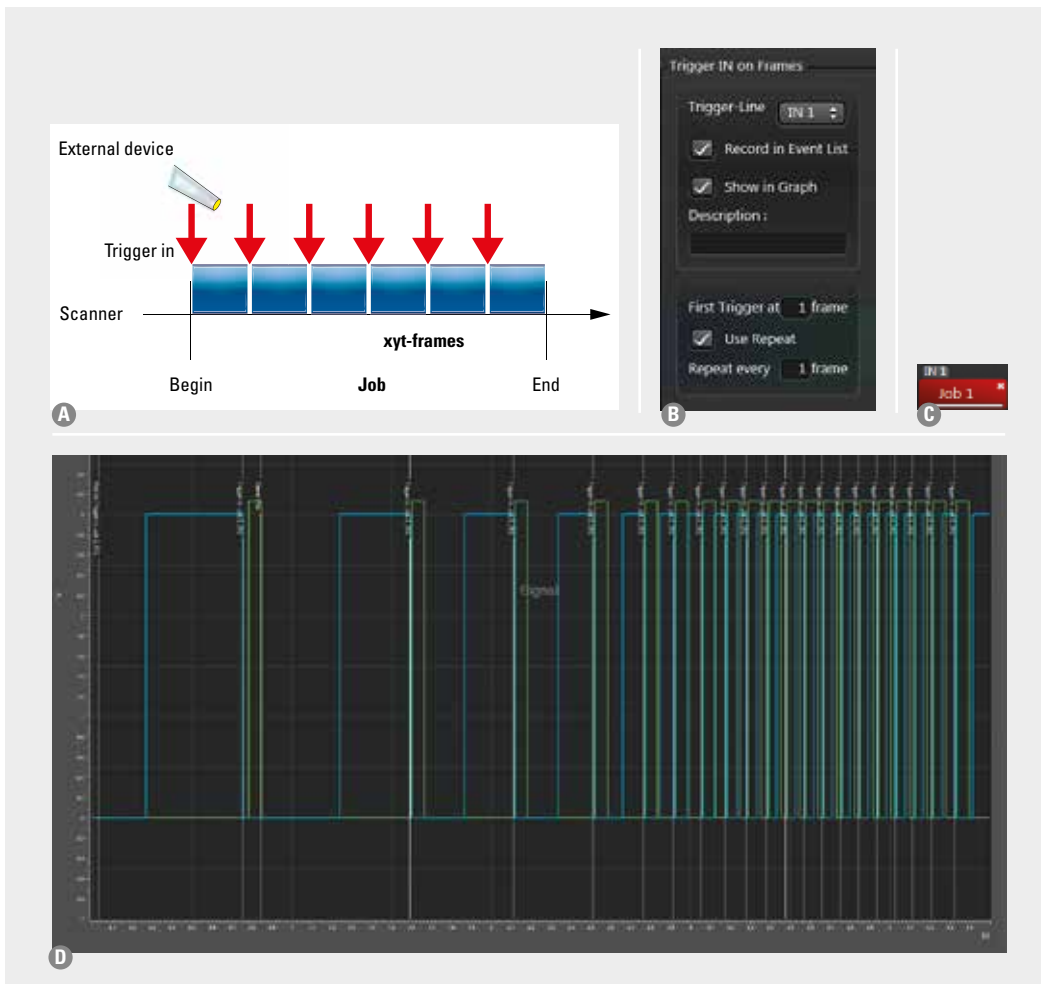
External device

Trigger in

Scanner

xyt-frames

Begin

Job

End

A

Trigger IN on Frames

Trigger-Line IN 1

Record in Event List

Show in Graph

Description :

First Trigger at 1 frame

Use Repeat

Repeat every 1 frame

B

IN 1

Job 1

C

Signal

D